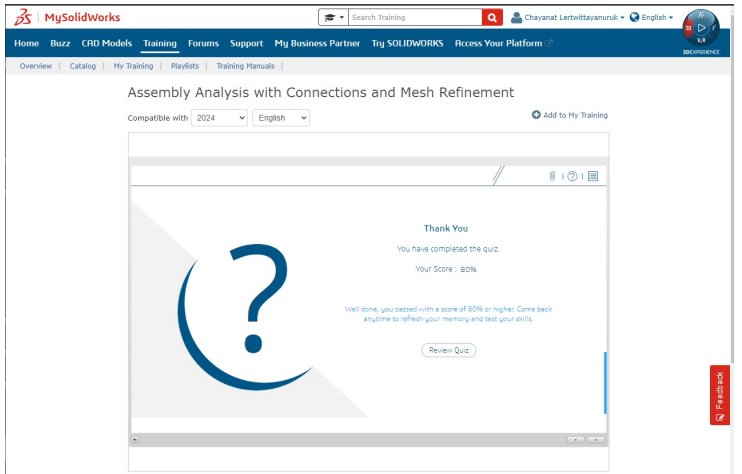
MySolidWorks

Search Training

Chayanat Lertwittayanuruk ▾ English ▾

3DEXPERIENCE

Home Buzz CAD Models Training Forums Support My Business Partner Try SOLIDWORKS Access Your Platform

Overview | Catalog | My Training | Playlists | Training Manuals |

Assembly Analysis with Connections and Mesh Refinement

Compatible with 2024 English

Add to My Training

Thank You

You have completed the quiz.

Your Score : 80%

Well done, you passed with a score of 80% or higher. Come back anytime to refresh your memory and test your skills.

Review Quiz

Feedback